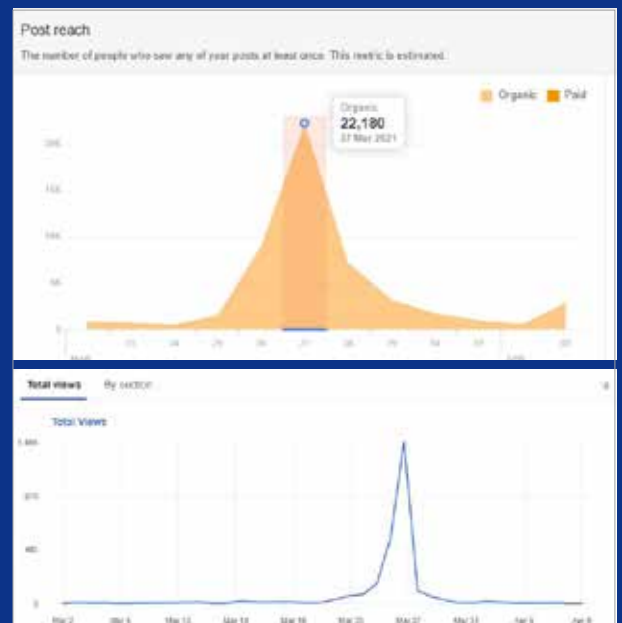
Post reach

The number of people who saw any of your posts at least once. This metric is estimated.

Organic Paid

Organic
22,180
27 Mar 2021

20K
15K
10K
5K
0

23 24 25 26 27 28 29 30 31

Total views By section

Total Views

1.4K
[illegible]
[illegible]
0

Mar 2 Mar 6 Mar 12 Mar 14 Mar 18 Mar 22 Mar 27 Mar 31 Apr 4 Apr 8